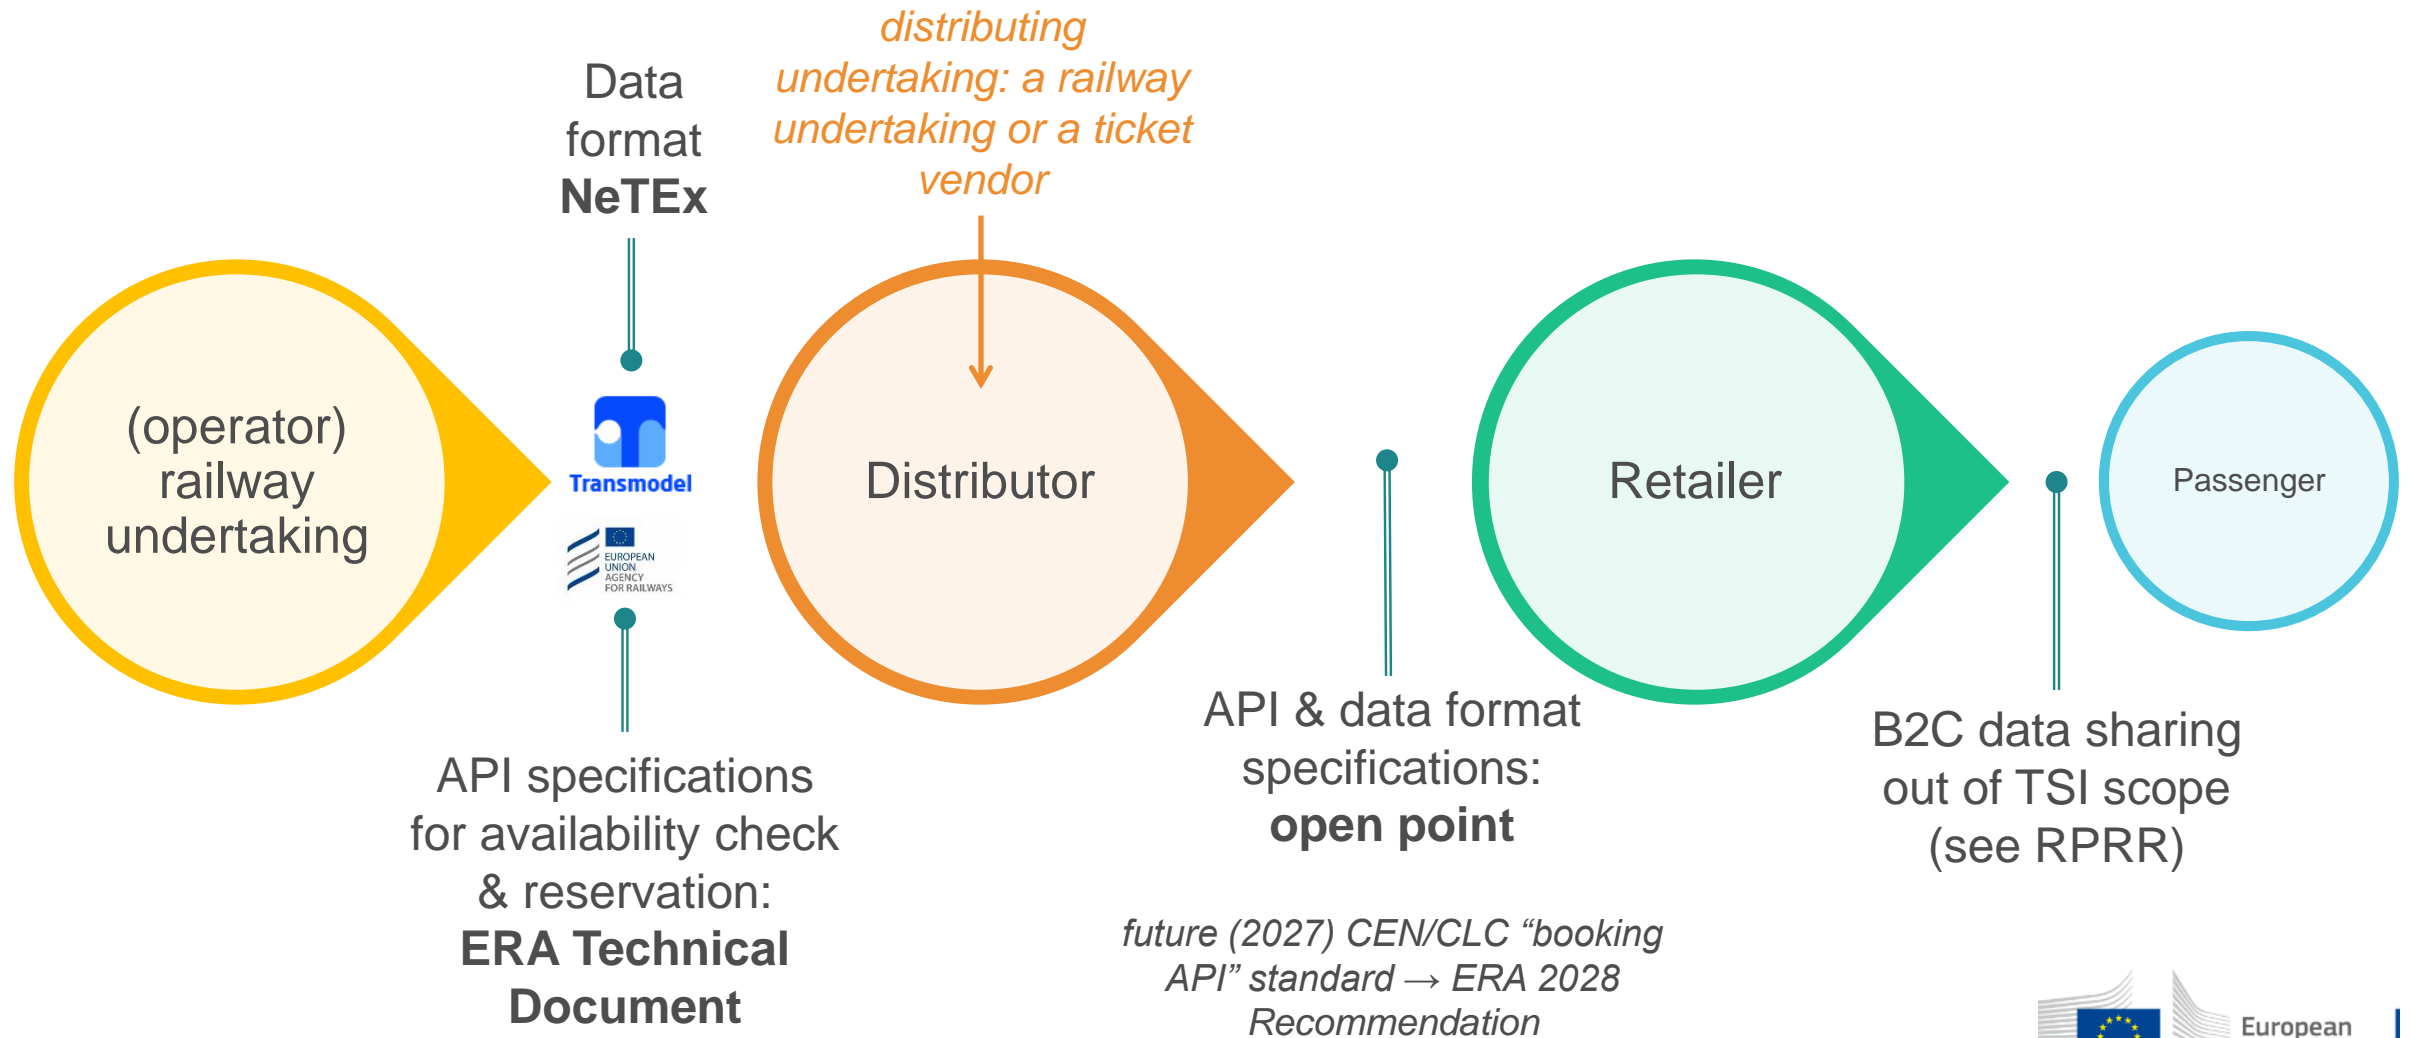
Data format **NeTEx**

distributing undertaking: a railway undertaking or a ticket vendor

(operator) railway undertaking

Transmodel

EUROPEAN UNION AGENCY FOR RAILWAYS

Distributor

Retailer

Passenger

API specifications for availability check & reservation: **ERA Technical Document**

API & data format specifications: **open point**

future (2027) CEN/CLC "booking API" standard → ERA 2028 Recommendation

B2C data sharing out of TSI scope (see RPRR)

European